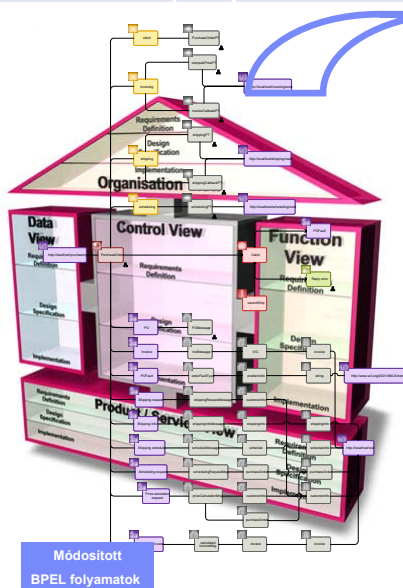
client

PurchaseOrderP

invoicing

computePriceP

shipping

Requirements Definition

Design Specification

Implementation

Organisation

scheduling

Data View

Requirements Definition

Design Specification

Implementation

Control View

Requirements Definition

Design Specification

Implementation

Function View

Requirements Definition

Design Specification

Implementation

Product / Service View

Requirements Definition

Design Specification

Implementation

Cancel

Reply order

sendsMsg

Purchasestat

PO

invoice

POFault

shipping request

shipping info

Shipping notice

Scheduling request

Price calculation request

http://localhost/invoicing/comp

http://localhost/shipping/comp

http://localhost/scheduling/comp

http://localhost/purchase/p

http://www.w3.org/2001/XMLSchema

http://localhost/...

Módosított BPEL folyamatok